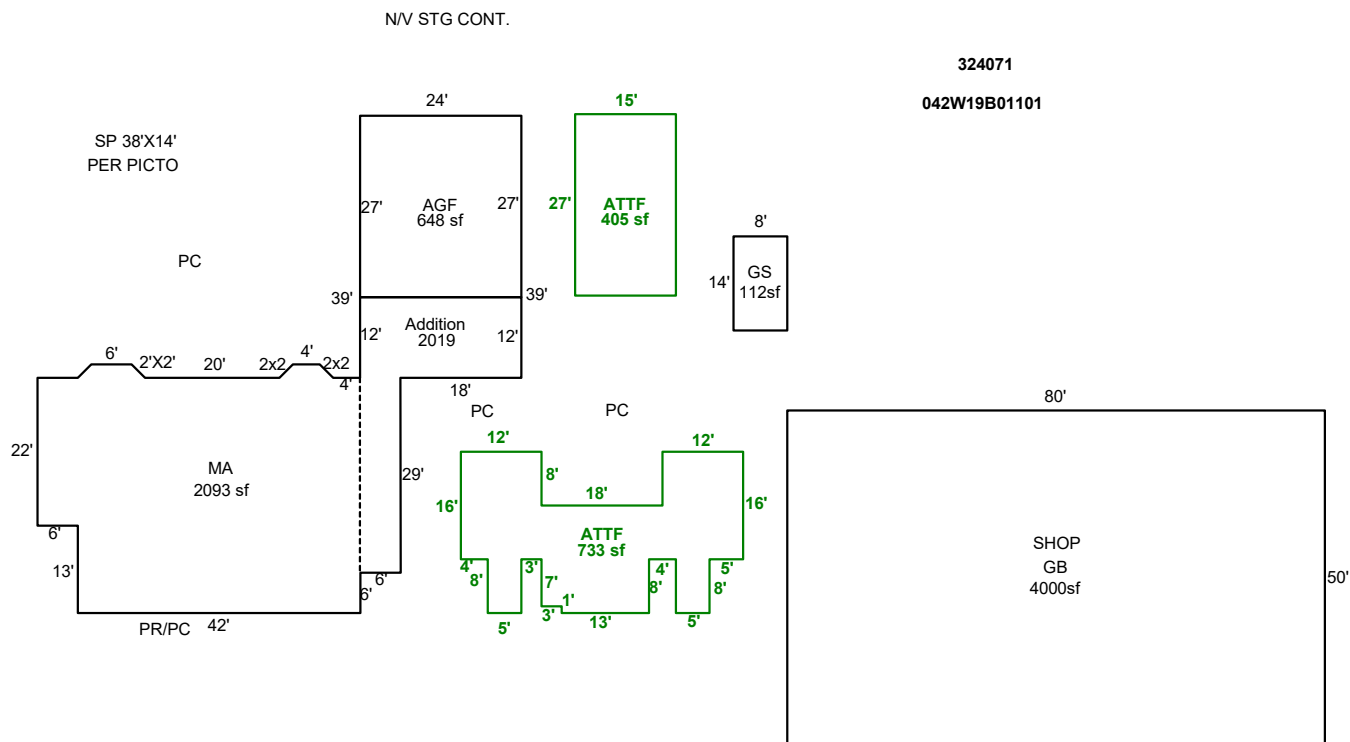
N/V STG CONT.

324071

042W19B01101

SP 38'X14'
PER PICTO

PC

24'

27'
AGF
648 sf
27'

39'
39'

12'
Addition
2019
12'

15'
27'
ATTF
405 sf

8'
14'
GS
112sf

6'
2'X2'
20'
2x2
4'
2x2
4'

22'
MA
2093 sf
6'
13'
PR/PC
42'
6'
6'
29'
18'

PC
PC

12'
8'
18'
12'
16'
ATTF
733 sf
16'
4'
8'
3'
7'
1'
3'
5'
13'
4'
8'
5'
8'
5'

80'
SHOP
GB
4000sf
50'